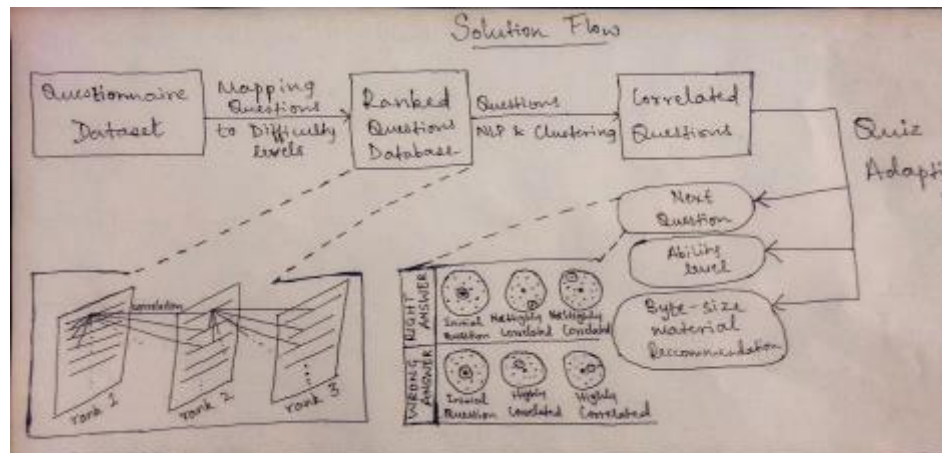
Solution Flow

Questionnaire Dataset

Mapping Questions to Difficulty levels

Ranked Questions Database

Questions NLP & Clustering

Correlated Questions

Quiz Adapti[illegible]

Next Question

Ability level

Byte-size material Recommendation

correlation

rank 1

rank 2

rank 3

RIGHT ANSWER

Initial Question

Not Highly Correlated

Not Highly Correlated

WRONG ANSWER

Initial Question

Highly Correlated

Highly Correlated